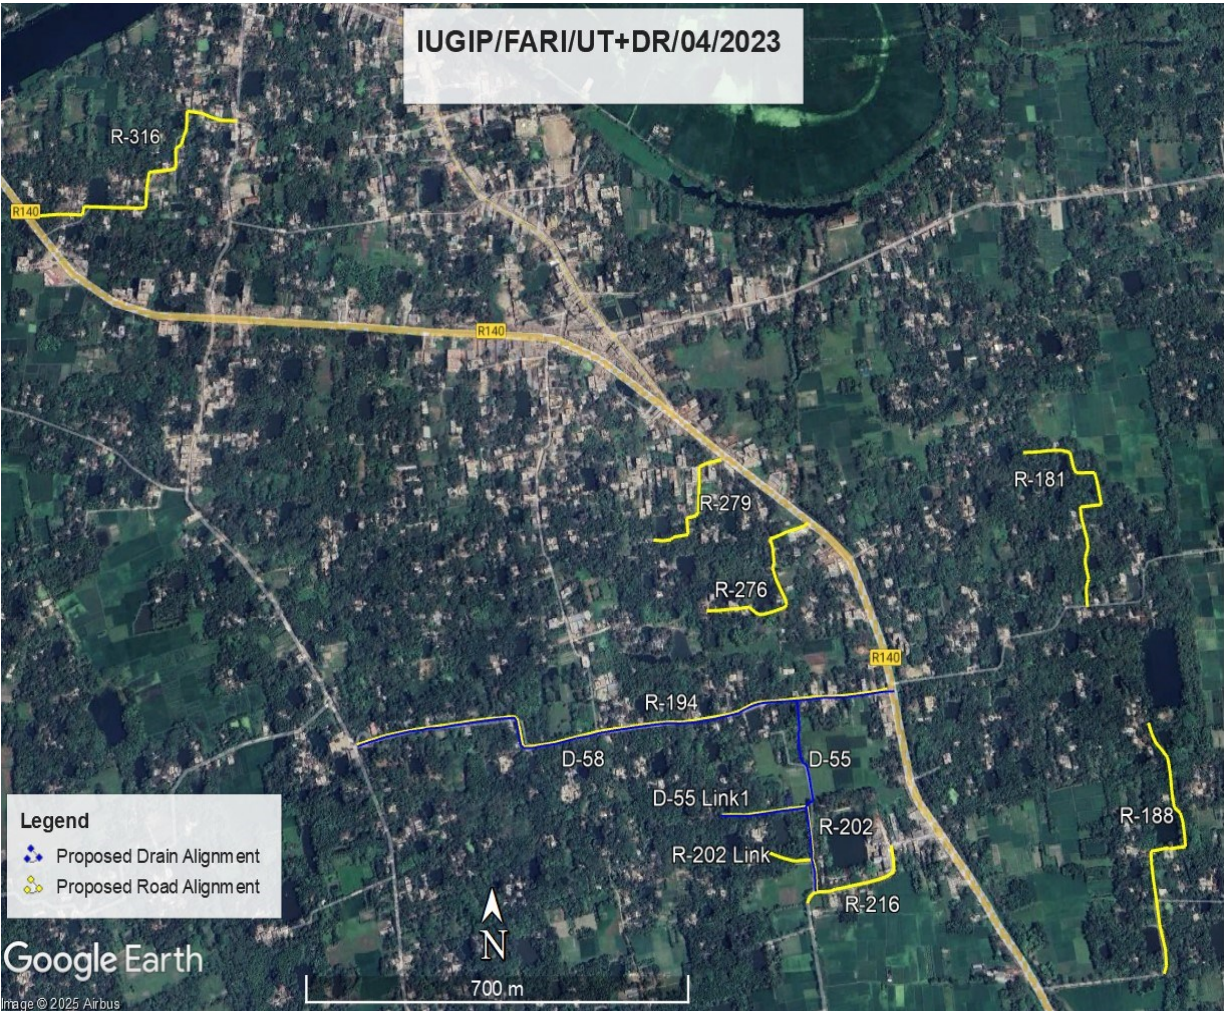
IUGIP/FARI/UT+DR/04/2023

R-316

R140

R140

R-279

R-181

R-276

R140

R-194

D-58

D-55

D-55 Link1

R-202

R-202 Link

R-216

R-188

Legend
Proposed Drain Alignment
Proposed Road Alignment

N

Google Earth

Image © 2025 Airbus

700 m